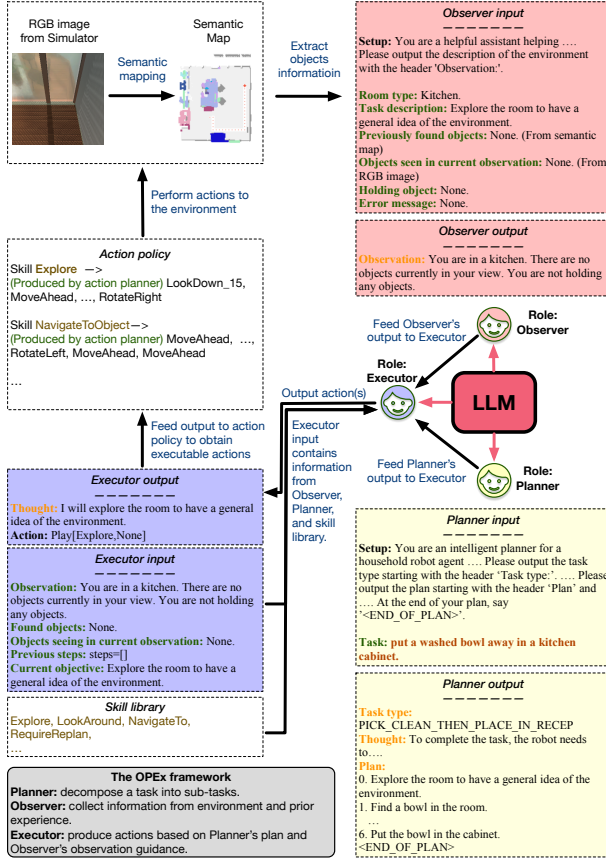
RGB image from Simulator

Semantic Map

Semantic mapping

Extract objects informatioin

Observer input
— — — — — — —
Setup: You are a helpful assistant helping …. Please output the description of the environment with the header 'Observation:'.

Room type: Kitchen.
Task description: Explore the room to have a general idea of the environment.
Previously found objects: None. (From semantic map)
Objects seen in current observation: None. (From RGB image)
Holding object: None.
Error message: None.

Observer output
— — — — — — —
Observation: You are in a kitchen. There are no objects currently in your view. You are not holding any objects.

Perform actions to the environment

Action policy
Skill Explore —>
(Produced by action planner) LookDown_15, MoveAhead, …, RotateRight

Skill NavigateToObject—>
(Produced by action planner) MoveAhead, …, RotateLeft, MoveAhead, MoveAhead

…

Feed Observer's output to Executor

Role: Observer

Role: Executor

Output action(s)

LLM

Feed output to action policy to obtain executable actions

Executor input contains information from Observer, Planner, and skill library.

Feed Planner's output to Executor

Role: Planner

Executor output
— — — — — — —
Thought: I will explore the room to have a general idea of the environment.
Action: Play[Explore,None]

Executor input
— — — — — — —
Observation: You are in a kitchen. There are no objects currently in your view. You are not holding any objects.
Found objects: None.
Objects seeing in current observation: None.
Previous steps: steps=[]
Current objective: Explore the room to have a general idea of the environment.

Skill library
Explore, LookAround, NavigateTo, RequireReplan,
…

The OPEx framework
Planner: decompose a task into sub-tasks.
Observer: collect information from environment and prior experience.
Executor: produce actions based on Planner's plan and Observer's observation guidance.

Planner input
— — — — — — —
Setup: You are an intelligent planner for a household robot agent …. Please output the task type starting with the header 'Task type:'. …. Please output the plan starting with the header 'Plan' and …. At the end of your plan, say '<END_OF_PLAN>'.

Task: put a washed bowl away in a kitchen cabinet.

Planner output
— — — — — — —
Task type:
PICK_CLEAN_THEN_PLACE_IN_RECEP
Thought: To complete the task, the robot needs to….
Plan:
0. Explore the room to have a general idea of the environment.
1. Find a bowl in the room.
…
6. Put the bowl in the cabinet.
<END_OF_PLAN>